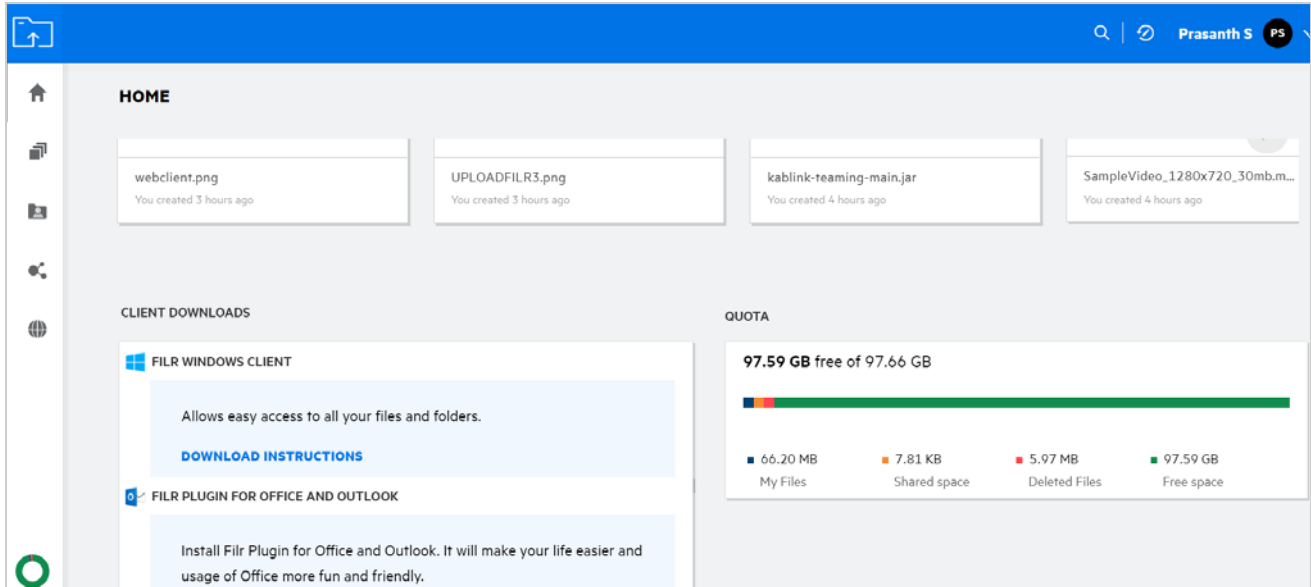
Prasanth S PS

HOME

webclient.png
You created 3 hours ago

UPLOADFILR3.png
You created 3 hours ago

kablink-teaming-main.jar
You created 4 hours ago

SampleVideo_1280x720_30mb.m...
You created 4 hours ago

CLIENT DOWNLOADS

FILR WINDOWS CLIENT

Allows easy access to all your files and folders.

DOWNLOAD INSTRUCTIONS

FILR PLUGIN FOR OFFICE AND OUTLOOK

Install Filr Plugin for Office and Outlook. It will make your life easier and usage of Office more fun and friendly.

QUOTA

97.59 GB free of 97.66 GB

66.20 MB
My Files

7.81 KB
Shared space

5.97 MB
Deleted Files

97.59 GB
Free space